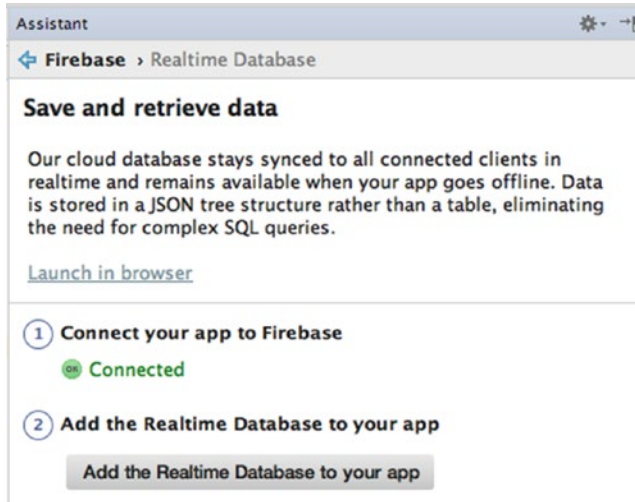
Assistant

Firebase › Realtime Database

Save and retrieve data

Our cloud database stays synced to all connected clients in realtime and remains available when your app goes offline. Data is stored in a JSON tree structure rather than a table, eliminating the need for complex SQL queries.

Launch in browser

1 Connect your app to Firebase

OK Connected

2 Add the Realtime Database to your app

Add the Realtime Database to your app